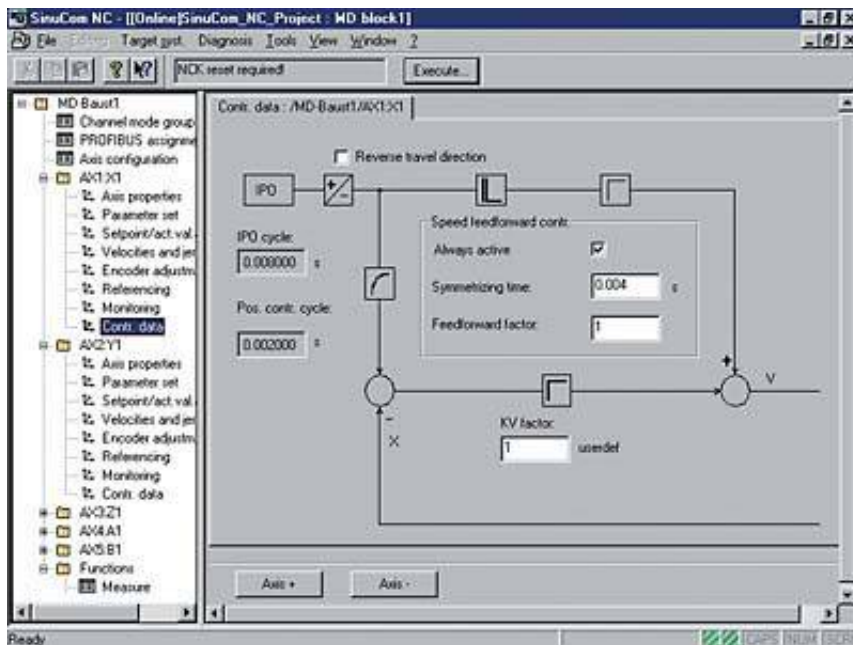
SinuCom NC - [[Online]SinuCom_NC_Project : MD block1]

File Edit Target syst. Diagnosis Tools View Window ?

NCK reset required!

Execute...

MD Baust1
Channel mode group
PROFIBUS assignme
Axis configuration
AX1:X1
Axis properties
Parameter set
Setpoint/act.val.
Velocities and jer
Encoder adjustm
Referencing
Monitoring
Contr. data
AX2:Y1
Axis properties
Parameter set
Setpoint/act.val.
Velocities and jer
Encoder adjustm
Referencing
Monitoring
Contr. data
AX3:Z1
AX4:A1
AX5:B1
Functions
Measure

Contr. data : /MD-Baust1/AX1:X1

Reverse travel direction

IPO

+/-

IPO cycle:
0.008000 s

Pos. contr. cycle:
0.002000 s

Speed feedforward contr.
Always active
Symmetrizing time: 0.004 s
Feedforward factor: 1

+

V

-

X

KV factor:
1 userdef

Axis +

Axis -

Ready

CAPS NUM SCRL